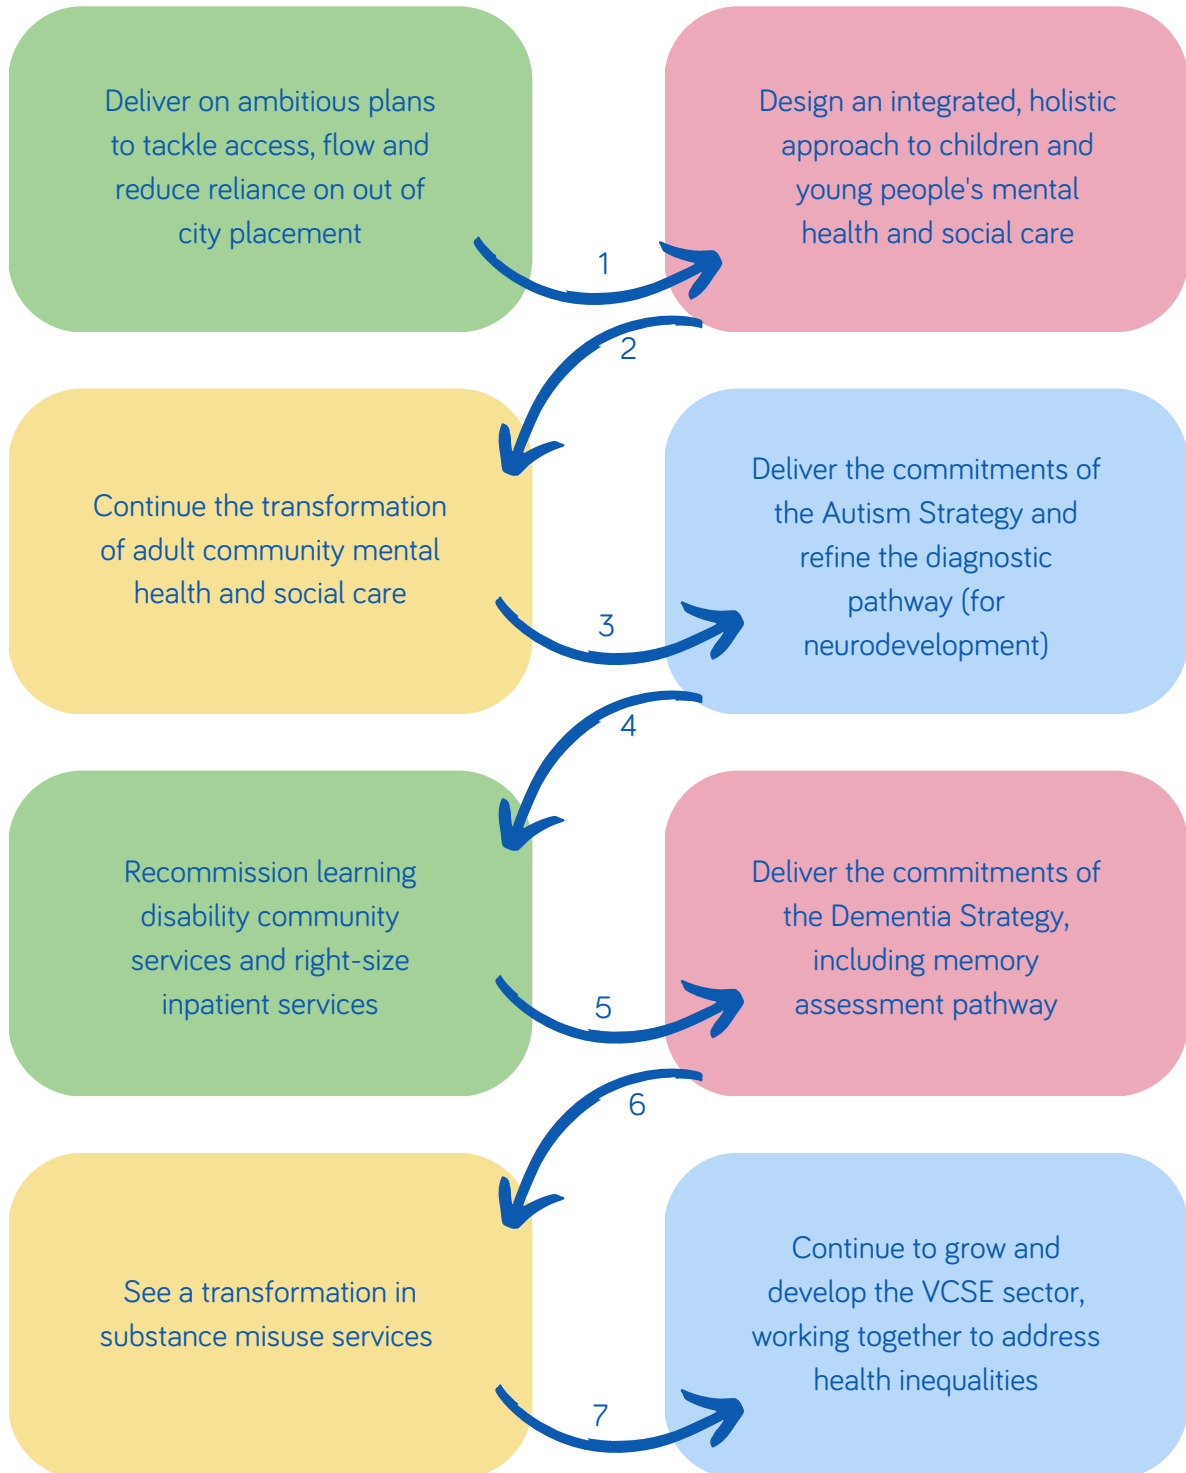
Deliver on ambitious plans to tackle access, flow and reduce reliance on out of city placement

1

Design an integrated, holistic approach to children and young people's mental health and social care

2

Continue the transformation of adult community mental health and social care

3

Deliver the commitments of the Autism Strategy and refine the diagnostic pathway (for neurodevelopment)

4

Recommission learning disability community services and right-size inpatient services

5

Deliver the commitments of the Dementia Strategy, including memory assessment pathway

6

See a transformation in substance misuse services

7

Continue to grow and develop the VCSE sector, working together to address health inequalities